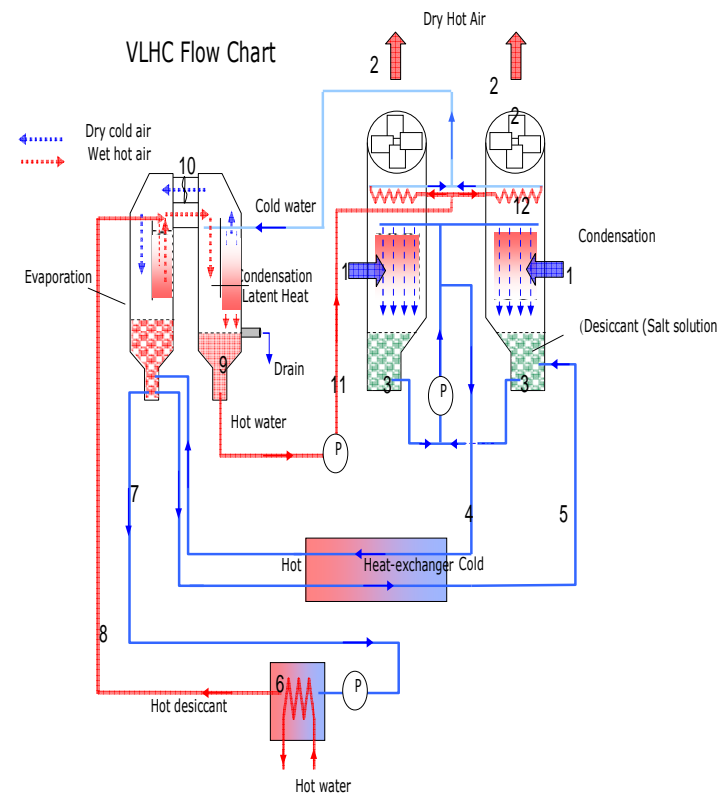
VLHC Flow Chart

Dry Hot Air

2

2

2

Dry cold air

Wet hot air

10

Cold water

12

Condensation

Evaporation

Condensation Latent Heat

1

1

(Desiccant (Salt solution

9

Drain

11

3

P

3

Hot water

P

7

4

5

Hot

Heat-exchanger

Cold

8

6

P

Hot desiccant

Hot water